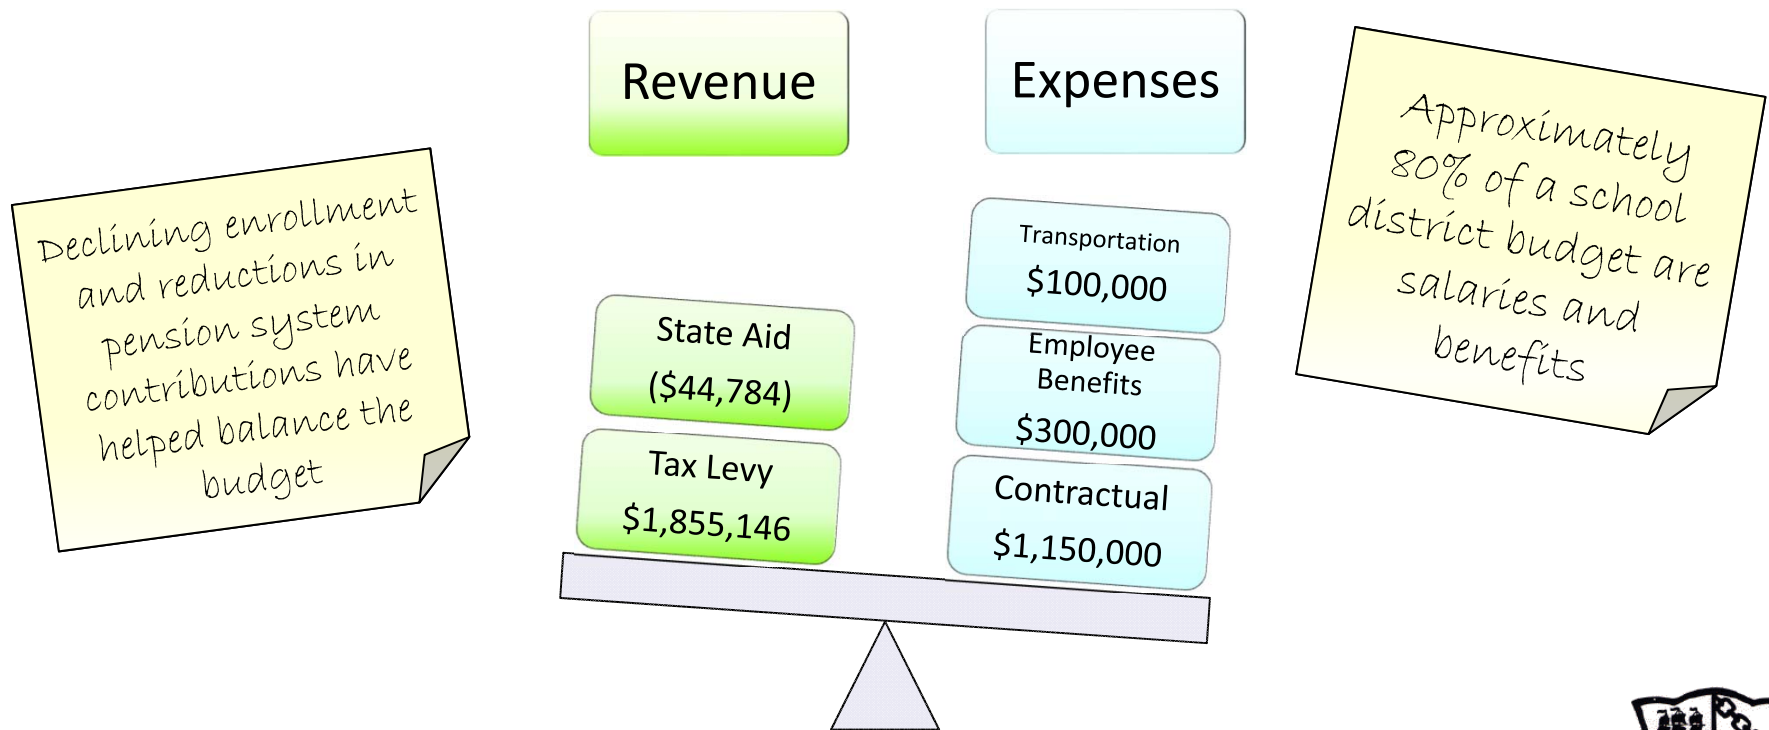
Declining enrollment and reductions in pension system contributions have helped balance the budget

Revenue

Expenses

Approximately 80% of a school district budget are salaries and benefits

Transportation
$100,000

State Aid
($44,784)

Employee Benefits
$300,000

Tax Levy
$1,855,146

Contractual
$1,150,000

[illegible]